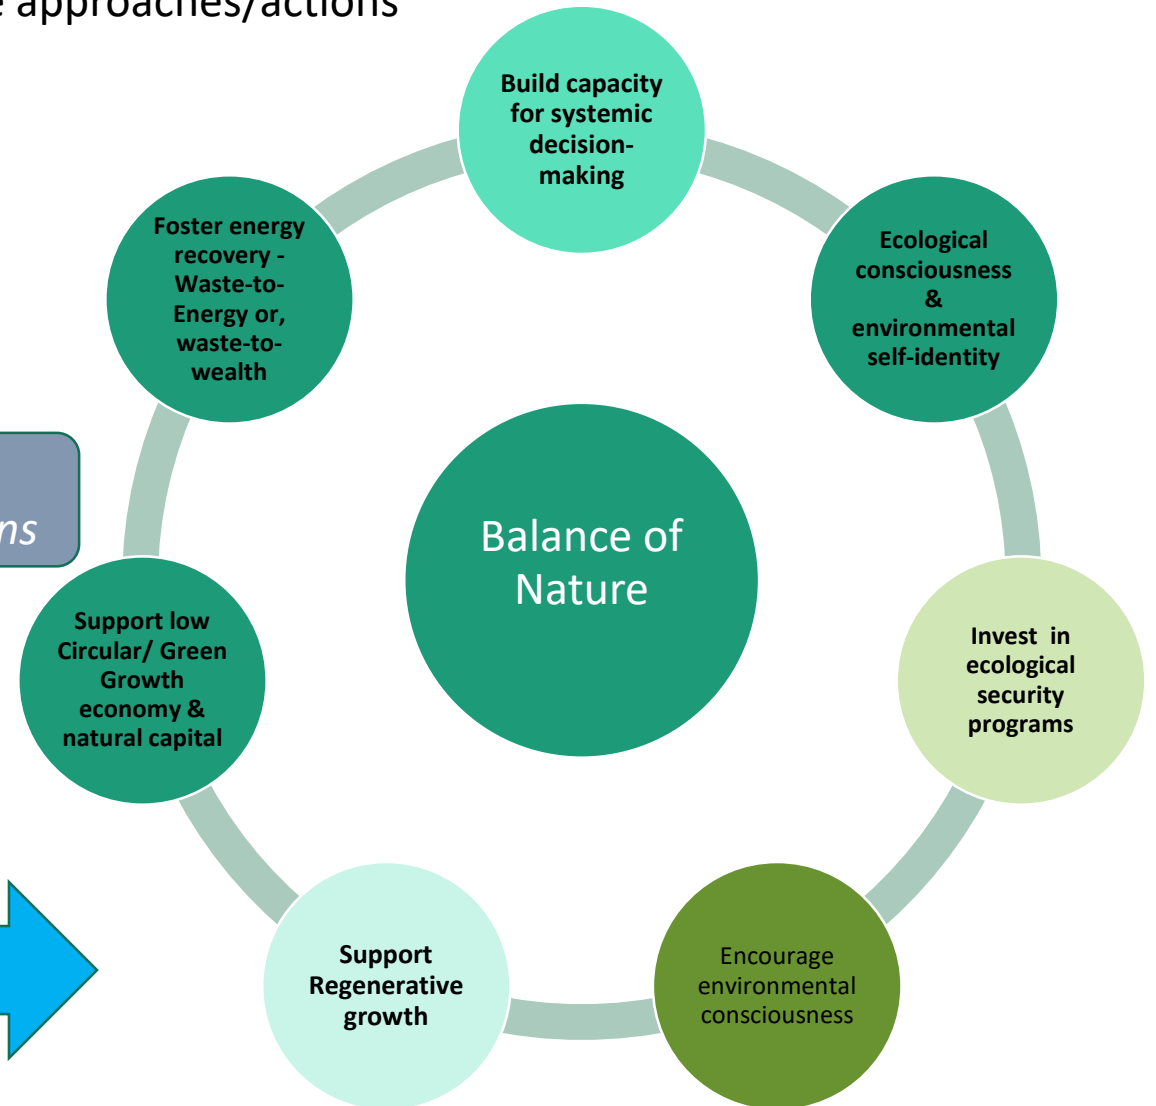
approaches/actions

ns

Build capacity for systemic decision-making

Ecological consciousness & environmental self-identity

Invest in ecological security programs

Encourage environmental consciousness

Support Regenerative growth

Support low Circular/ Green Growth economy & natural capital

Foster energy recovery - Waste-to-Energy or, waste-to-wealth

Balance of Nature